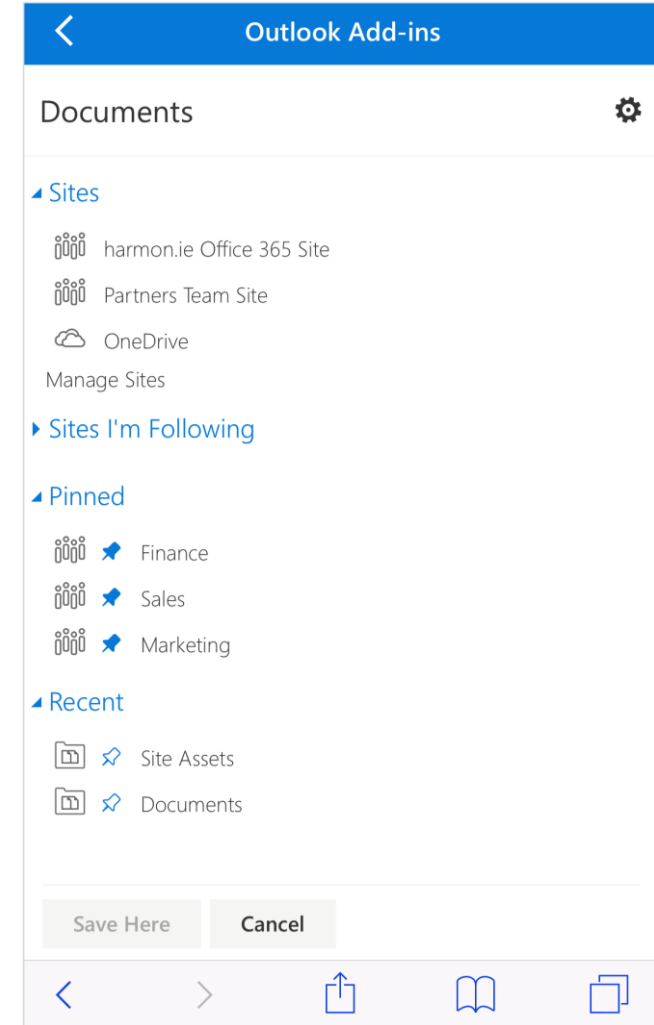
Outlook Add-ins

Documents

Sites

harmon.ie Office 365 Site

Partners Team Site

OneDrive

Manage Sites

Sites I'm Following

Pinned

Finance

Sales

Marketing

Recent

Site Assets

Documents

Save Here

Cancel